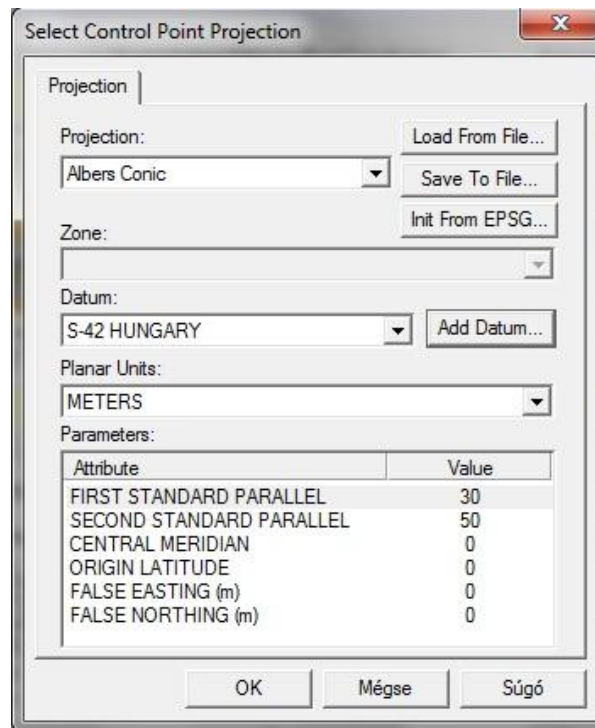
Select Control Point Projection

Projection

Projection:

Albers Conic

Load From File...

Save To File...

Init From EPSG...

Zone:

Datum:

S-42 HUNGARY

Add Datum...

Planar Units:

METERS

Parameters:

| Attribute | Value |
|---|---|
| FIRST STANDARD PARALLEL | 30 |
| SECOND STANDARD PARALLEL | 50 |
| CENTRAL MERIDIAN | 0 |
| ORIGIN LATITUDE | 0 |
| FALSE EASTING (m) | 0 |
| FALSE NORTHING (m) | 0 |

OK

Mégse

Súgó